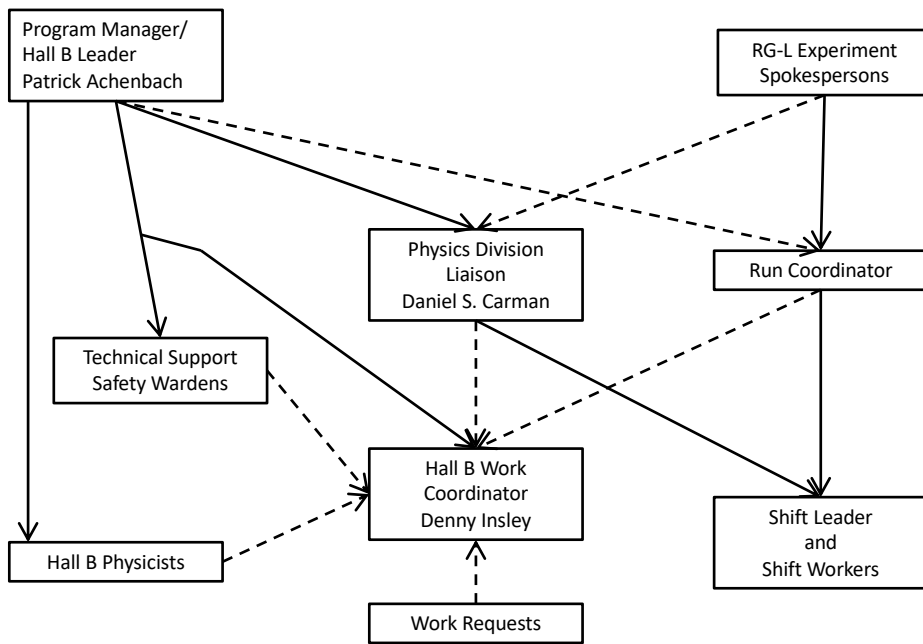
Program Manager/
Hall B Leader
Patrick Achenbach

RG-L Experiment
Spokespersons

Physics Division
Liaison
Daniel S. Carman

Run Coordinator

Technical Support
Safety Wardens

Hall B Work
Coordinator
Denny Insley

Shift Leader
and
Shift Workers

Hall B Physicists

Work Requests